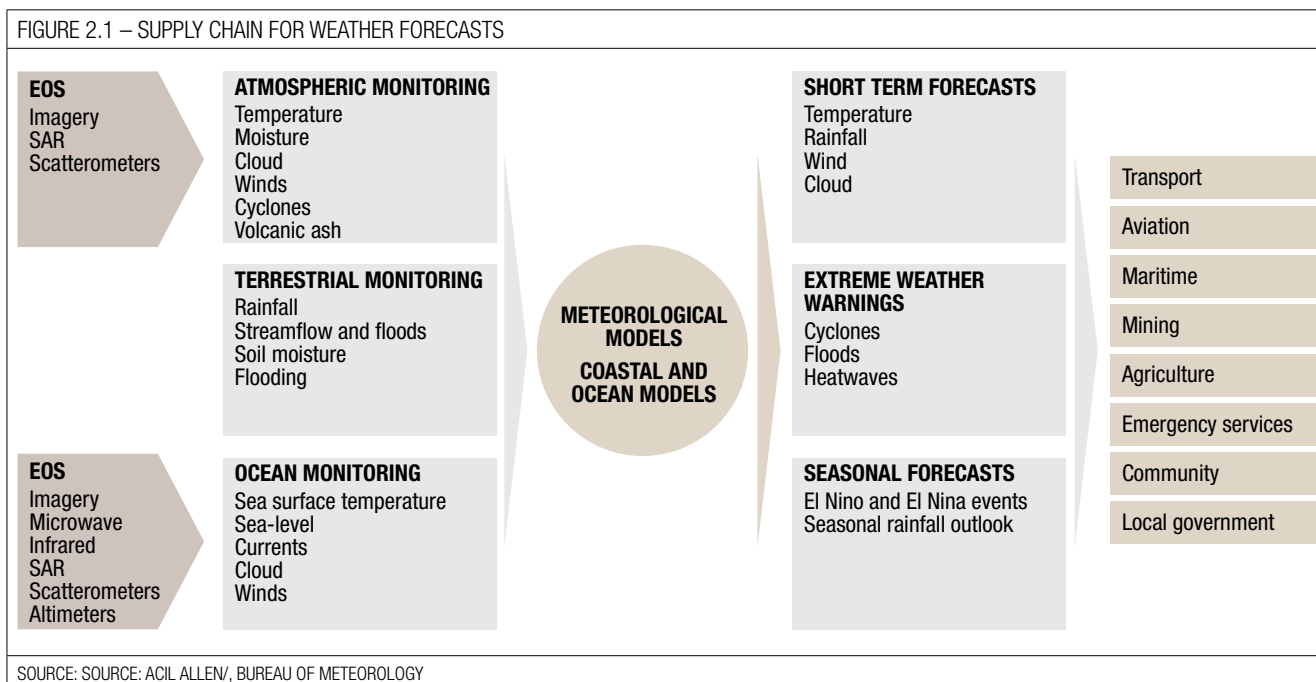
FIGURE 2.1 – SUPPLY CHAIN FOR WEATHER FORECASTS

EOS
Imagery
SAR
Scatterometers

EOS
Imagery
Microwave
Infrared
SAR
Scatterometers
Altimeters

ATMOSPHERIC MONITORING
Temperature
Moisture
Cloud
Winds
Cyclones
Volcanic ash

TERRESTRIAL MONITORING
Rainfall
Streamflow and floods
Soil moisture
Flooding

OCEAN MONITORING
Sea surface temperature
Sea-level
Currents
Cloud
Winds

METEOROLOGICAL MODELS

COASTAL AND OCEAN MODELS

SHORT TERM FORECASTS
Temperature
Rainfall
Wind
Cloud

EXTREME WEATHER WARNINGS
Cyclones
Floods
Heatwaves

SEASONAL FORECASTS
El Nino and El Nina events
Seasonal rainfall outlook

Transport
Aviation
Maritime
Mining
Agriculture
Emergency services
Community
Local government

SOURCE: SOURCE: ACIL ALLEN/, BUREAU OF METEOROLOGY